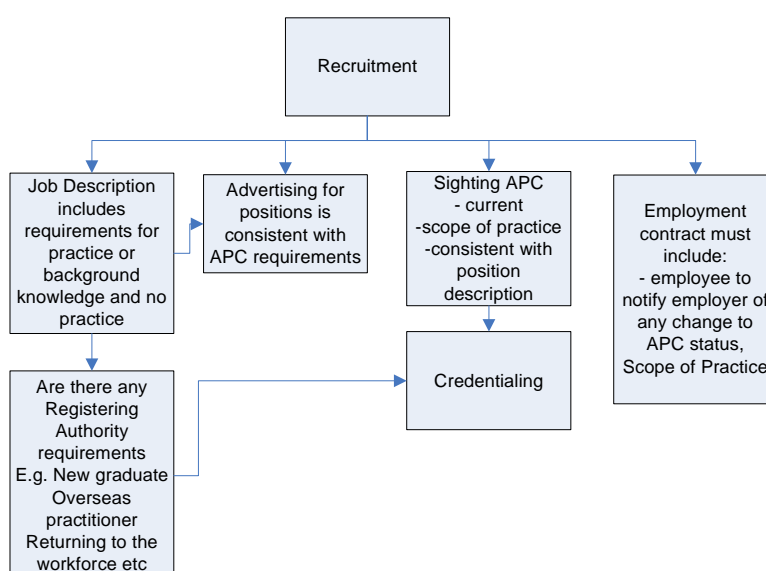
Recruitment

Job Description includes requirements for practice or background knowledge and no practice

Advertising for positions is consistent with APC requirements

Sighting APC
- current
-scope of practice
-consistent with position description

Employment contract must include:
- employee to notify employer of any change to APC status, Scope of Practice

Credentialing

Are there any Registering Authority requirements
E.g. New graduate
Overseas practitioner
Returning to the workforce etc